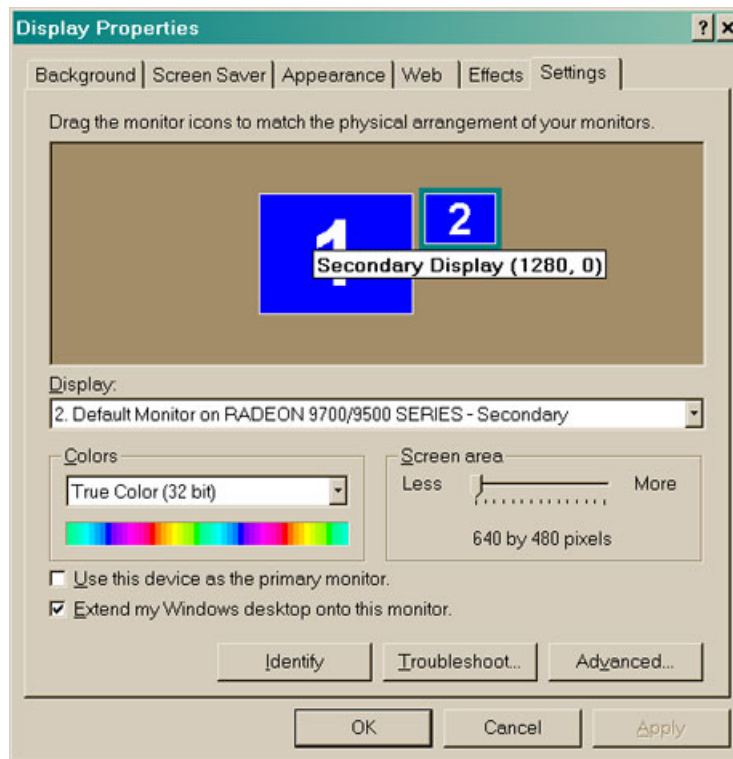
Display Properties

? ×

Background | Screen Saver | Appearance | Web | Effects | Settings

Drag the monitor icons to match the physical arrangement of your monitors.

1

2

Secondary Display (1280, 0)

Display:

2. Default Monitor on RADEON 9700/9500 SERIES - Secondary

Colors

True Color (32 bit)

Screen area

Less

More

640 by 480 pixels

Use this device as the primary monitor.

Extend my Windows desktop onto this monitor.

Identify

Troubleshoot...

Advanced...

OK

Cancel

Apply